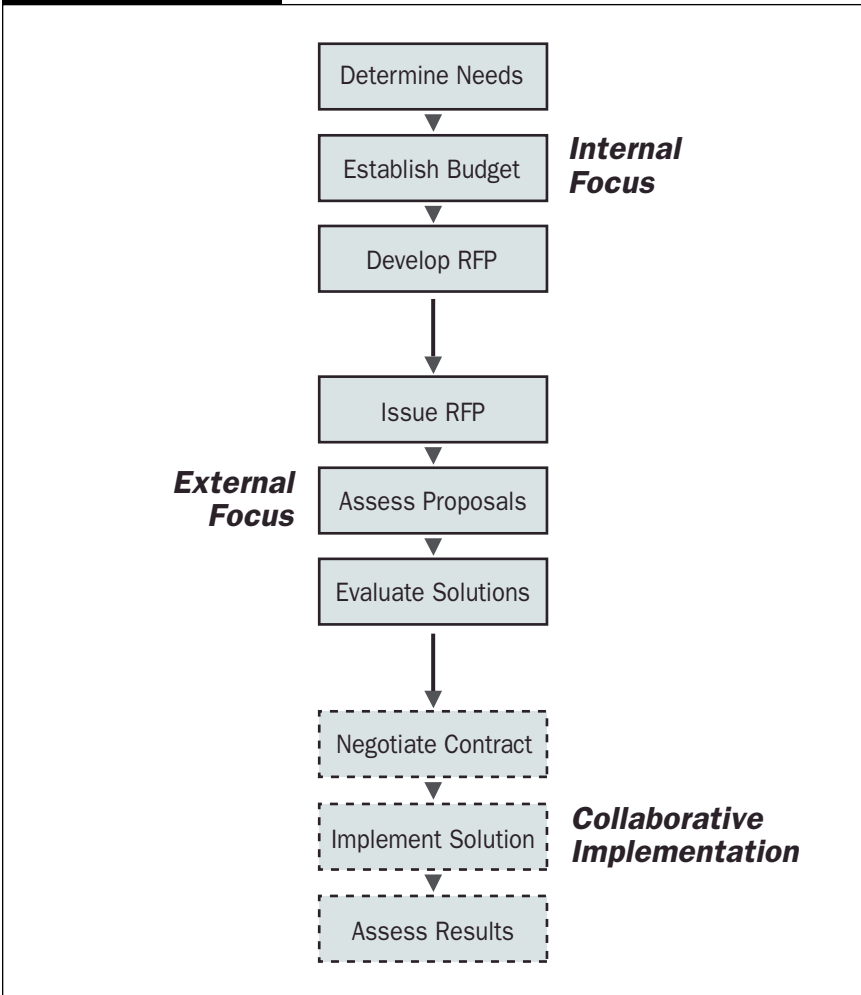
Determine Needs

Establish Budget

*Internal Focus*

Develop RFP

Issue RFP

*External Focus*

Assess Proposals

Evaluate Solutions

Negotiate Contract

Implement Solution

*Collaborative Implementation*

Assess Results